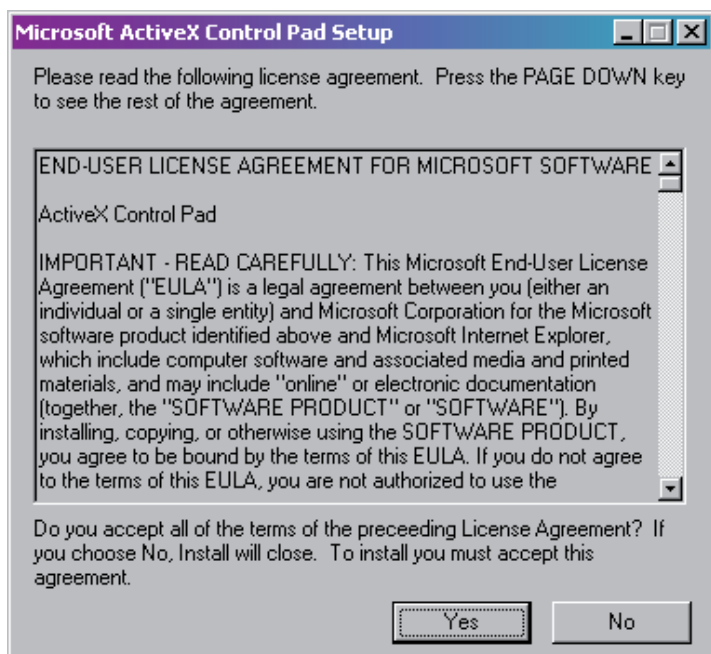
Microsoft ActiveX Control Pad Setup

Please read the following license agreement. Press the PAGE DOWN key to see the rest of the agreement.

END-USER LICENSE AGREEMENT FOR MICROSOFT SOFTWARE

ActiveX Control Pad

IMPORTANT - READ CAREFULLY: This Microsoft End-User License Agreement ("EULA") is a legal agreement between you (either an individual or a single entity) and Microsoft Corporation for the Microsoft software product identified above and Microsoft Internet Explorer, which include computer software and associated media and printed materials, and may include "online" or electronic documentation (together, the "SOFTWARE PRODUCT" or "SOFTWARE"). By installing, copying, or otherwise using the SOFTWARE PRODUCT, you agree to be bound by the terms of this EULA. If you do not agree to the terms of this EULA, you are not authorized to use the

Do you accept all of the terms of the preceeding License Agreement? If you choose No, Install will close. To install you must accept this agreement.

Yes

No